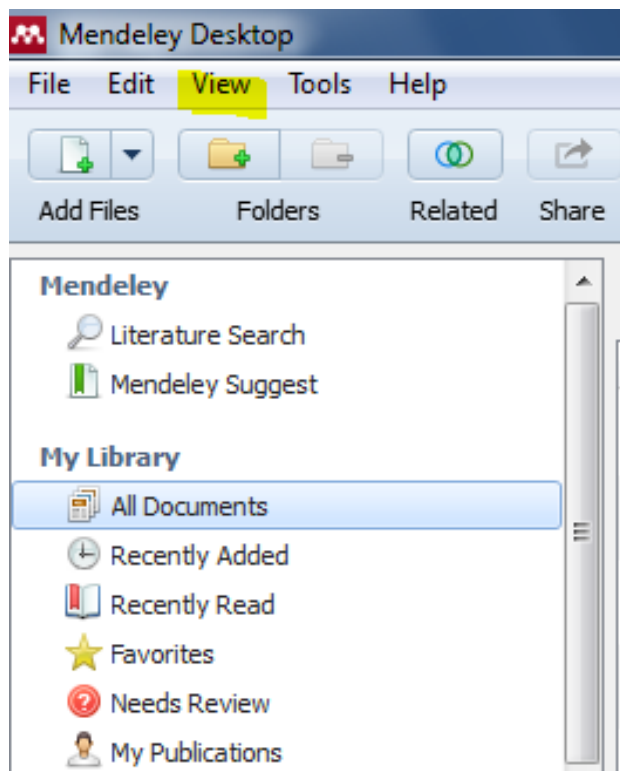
Mendeley Desktop

File Edit View Tools Help

Add Files Folders Related Share

Mendeley
Literature Search
Mendeley Suggest

My Library
All Documents
Recently Added
Recently Read
Favorites
Needs Review
My Publications